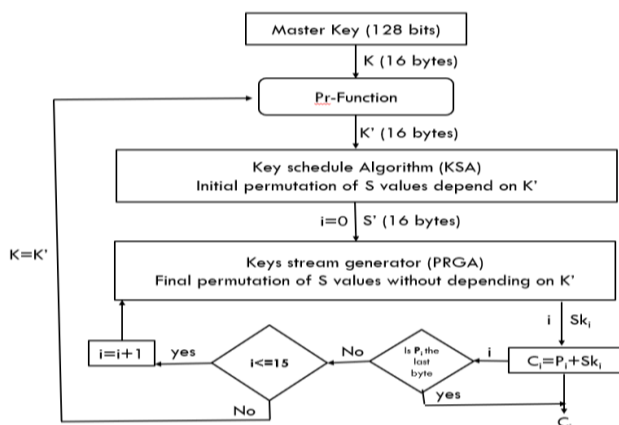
Master Key (128 bits)

K (16 bytes)

Pr-Function

K' (16 bytes)

Key schedule Algorithm (KSA)
Initial permutation of S values depend on K'

i=0

S' (16 bytes)

K=K'

Keys stream generator (PRGA)
Final permutation of S values without depending on K'

i

$Sk_i$

i=i+1

yes

i<=15

No

Is $P_i$ the last byte

i

$C_i=P_i+Sk_i$

yes

No

$C_i$